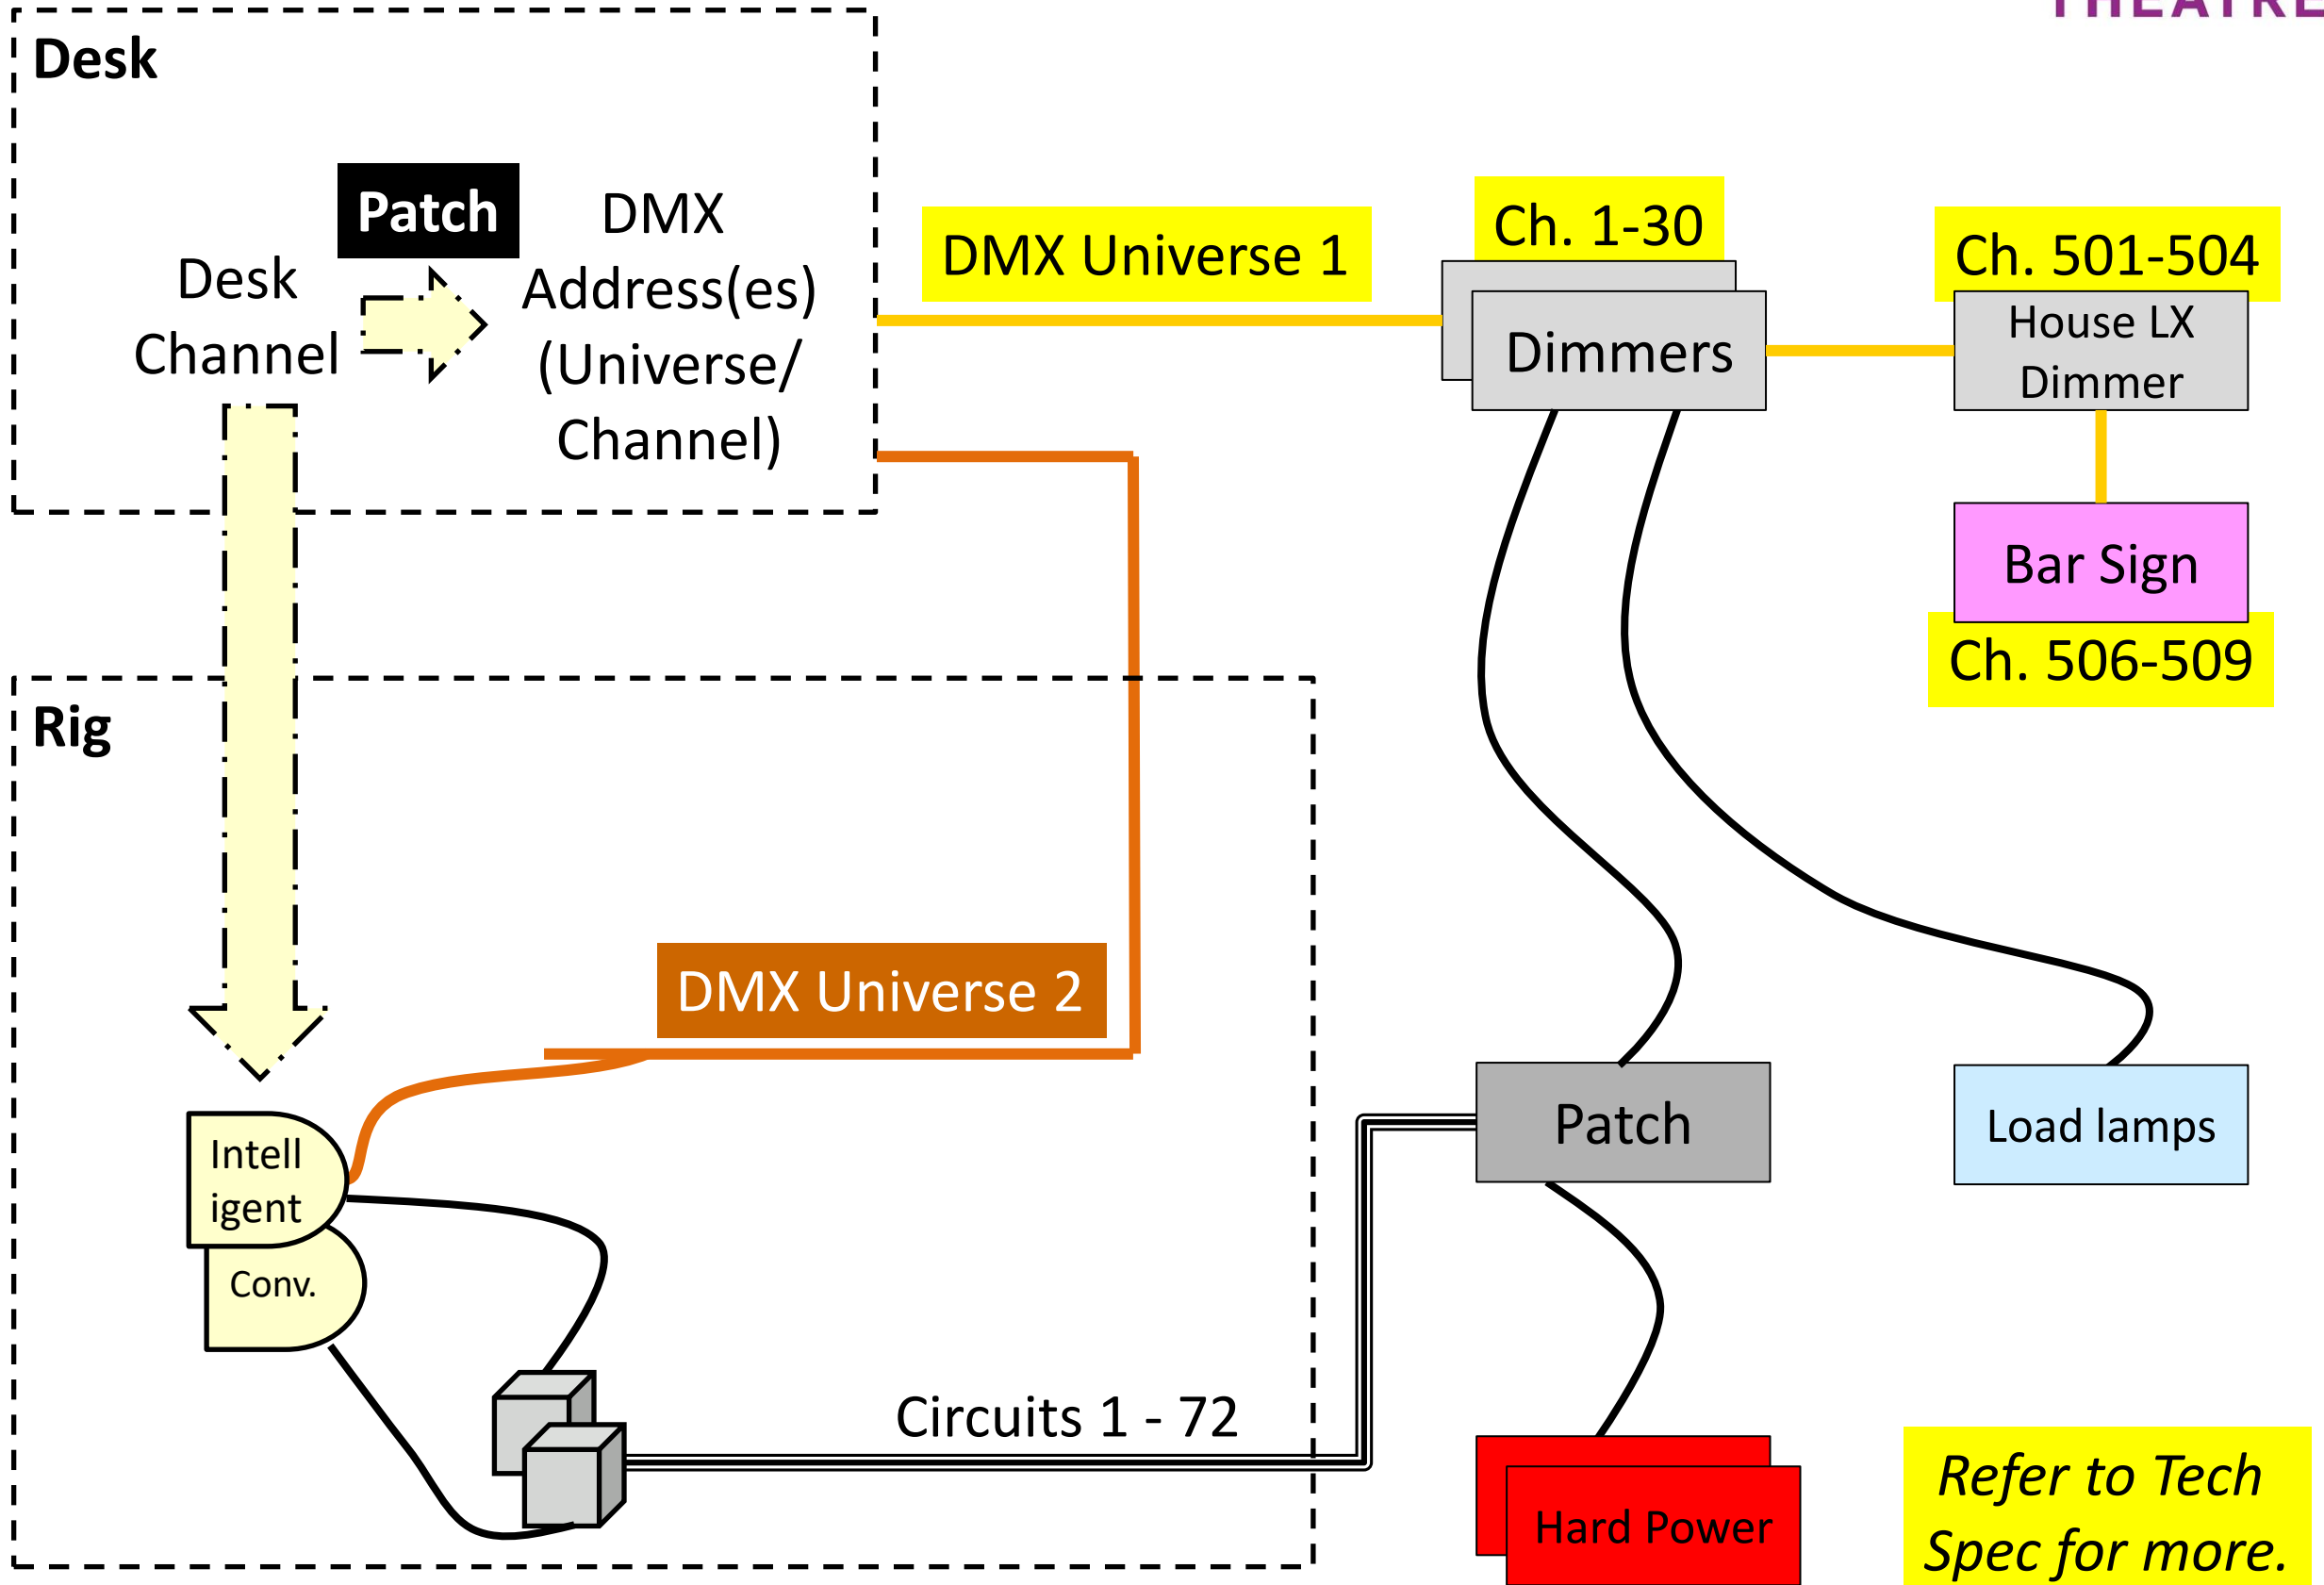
THEATRE

Desk

Patch

Desk Channel

DMX Address(es) (Universe/ Channel)

DMX Universe 1

Ch. 1-30

Dimmers

Ch. 501-504

House LX Dimmer

Bar Sign

Ch. 506-509

Rig

DMX Universe 2

Intell igent

Conv.

Circuits 1 - 72

Patch

Load lamps

Hard Power

Refer to Tech Spec for more.